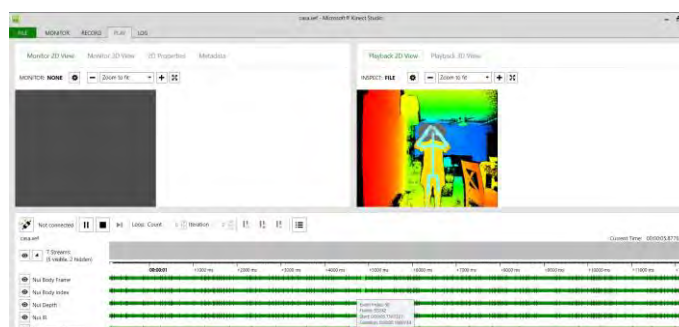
casa.xef - Microsoft® Kinect Studio

FILE MONITOR RECORD PLAY LOG

Monitor 2D View Monitor 3D View 2D Properties Metadata

MONITOR: NONE Zoom to fit

Playback 2D View Playback 3D View

INSPECT: FILE Zoom to fit

Not connected Loop Count 1 Iteration

casa.xef

7 Streams (5 Visible, 2 Hidden)

Current Time: 00:00:05.877

00:00:01 +1000 ms +2000 ms +3000 ms +4000 ms +5000 ms +6000 ms +7000 ms +8000 ms +9000 ms +10000 ms +11000 ms

Nui Body Frame

Nui Body Index

Nui Depth

Nui IR

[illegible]